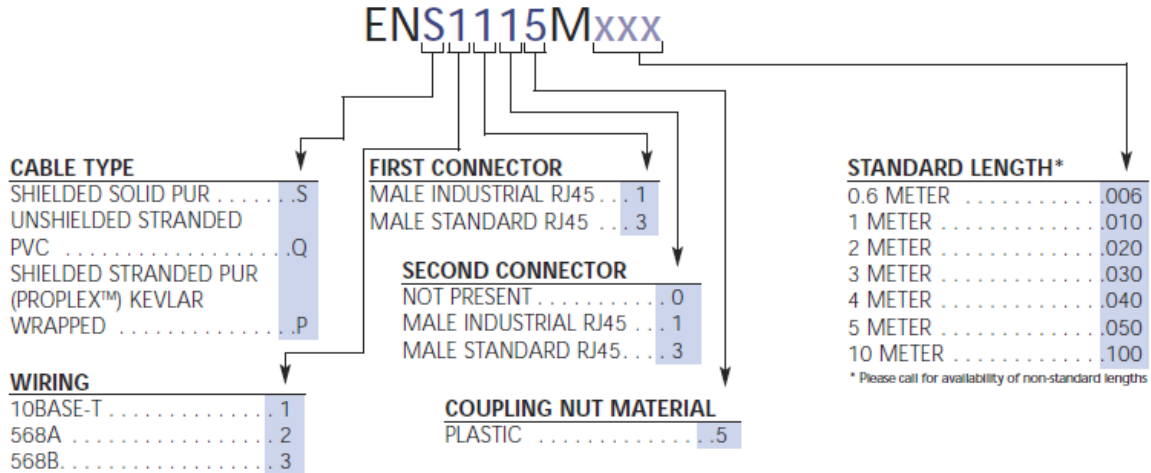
ENS1115Mxxx

CABLE TYPE
SHIELDED SOLID PUR . . . . . . . S
UNSHIELDED STRANDED PVC . . . . . . . . . . . . . . . . . Q
SHIELDED STRANDED PUR (PROPLEX™) KEVLAR WRAPPED . . . . . . . . . . . . . P

WIRING
10BASE-T . . . . . . . . . . . . . . 1
568A . . . . . . . . . . . . . . . . . 2
568B. . . . . . . . . . . . . . . . . 3

FIRST CONNECTOR
MALE INDUSTRIAL RJ45 . . 1
MALE STANDARD RJ45 . . . 3

SECOND CONNECTOR
NOT PRESENT . . . . . . . . . . . 0
MALE INDUSTRIAL RJ45 . . . 1
MALE STANDARD RJ45. . . . 3

COUPLING NUT MATERIAL
PLASTIC . . . . . . . . . . . . . . .5

STANDARD LENGTH*
0.6 METER . . . . . . . . . . . . .006
1 METER . . . . . . . . . . . . . . .010
2 METER . . . . . . . . . . . . . . .020
3 METER . . . . . . . . . . . . . . .030
4 METER . . . . . . . . . . . . . . .040
5 METER . . . . . . . . . . . . . . .050
10 METER . . . . . . . . . . . . . .100
* Please call for availability of non-standard lengths